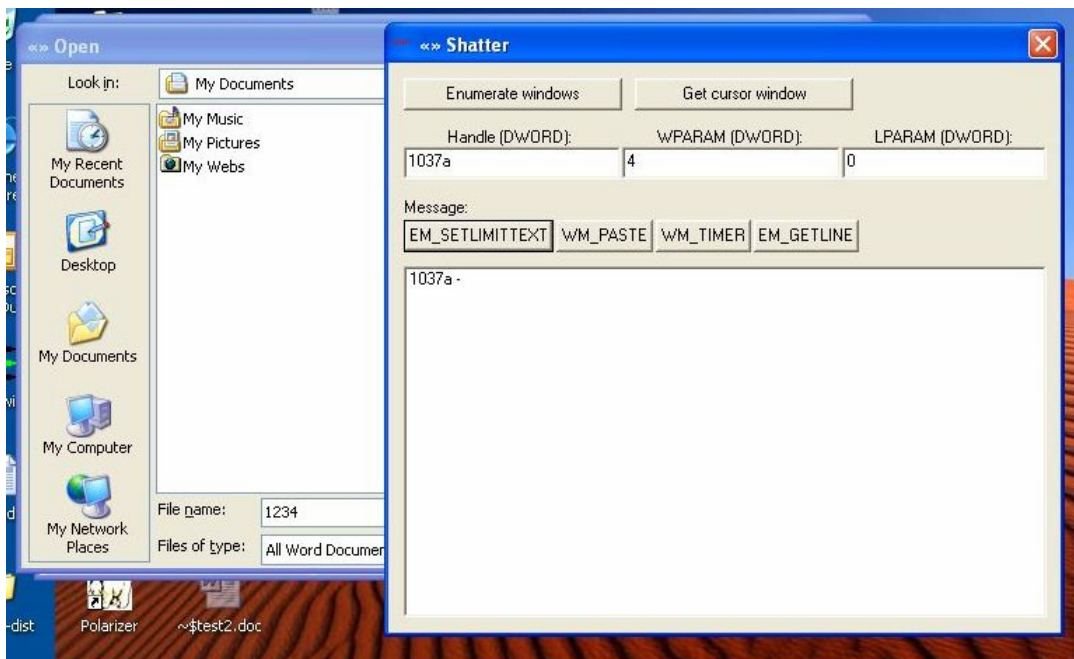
«» Open

Look in: My Documents

My Recent Documents

Desktop

My Documents

My Computer

My Network Places

My Music
My Pictures
My Webs

File name: 1234

Files of type: All Word Documer

«» Shatter

Enumerate windows

Get cursor window

Handle (DWORD):
1037a

WPARAM (DWORD):
4

LPARAM (DWORD):
0

Message:

EM_SETLIMITTEXT

WM_PASTE

WM_TIMER

EM_GETLINE

1037a -

-dist

Polarizer

~$test2.doc